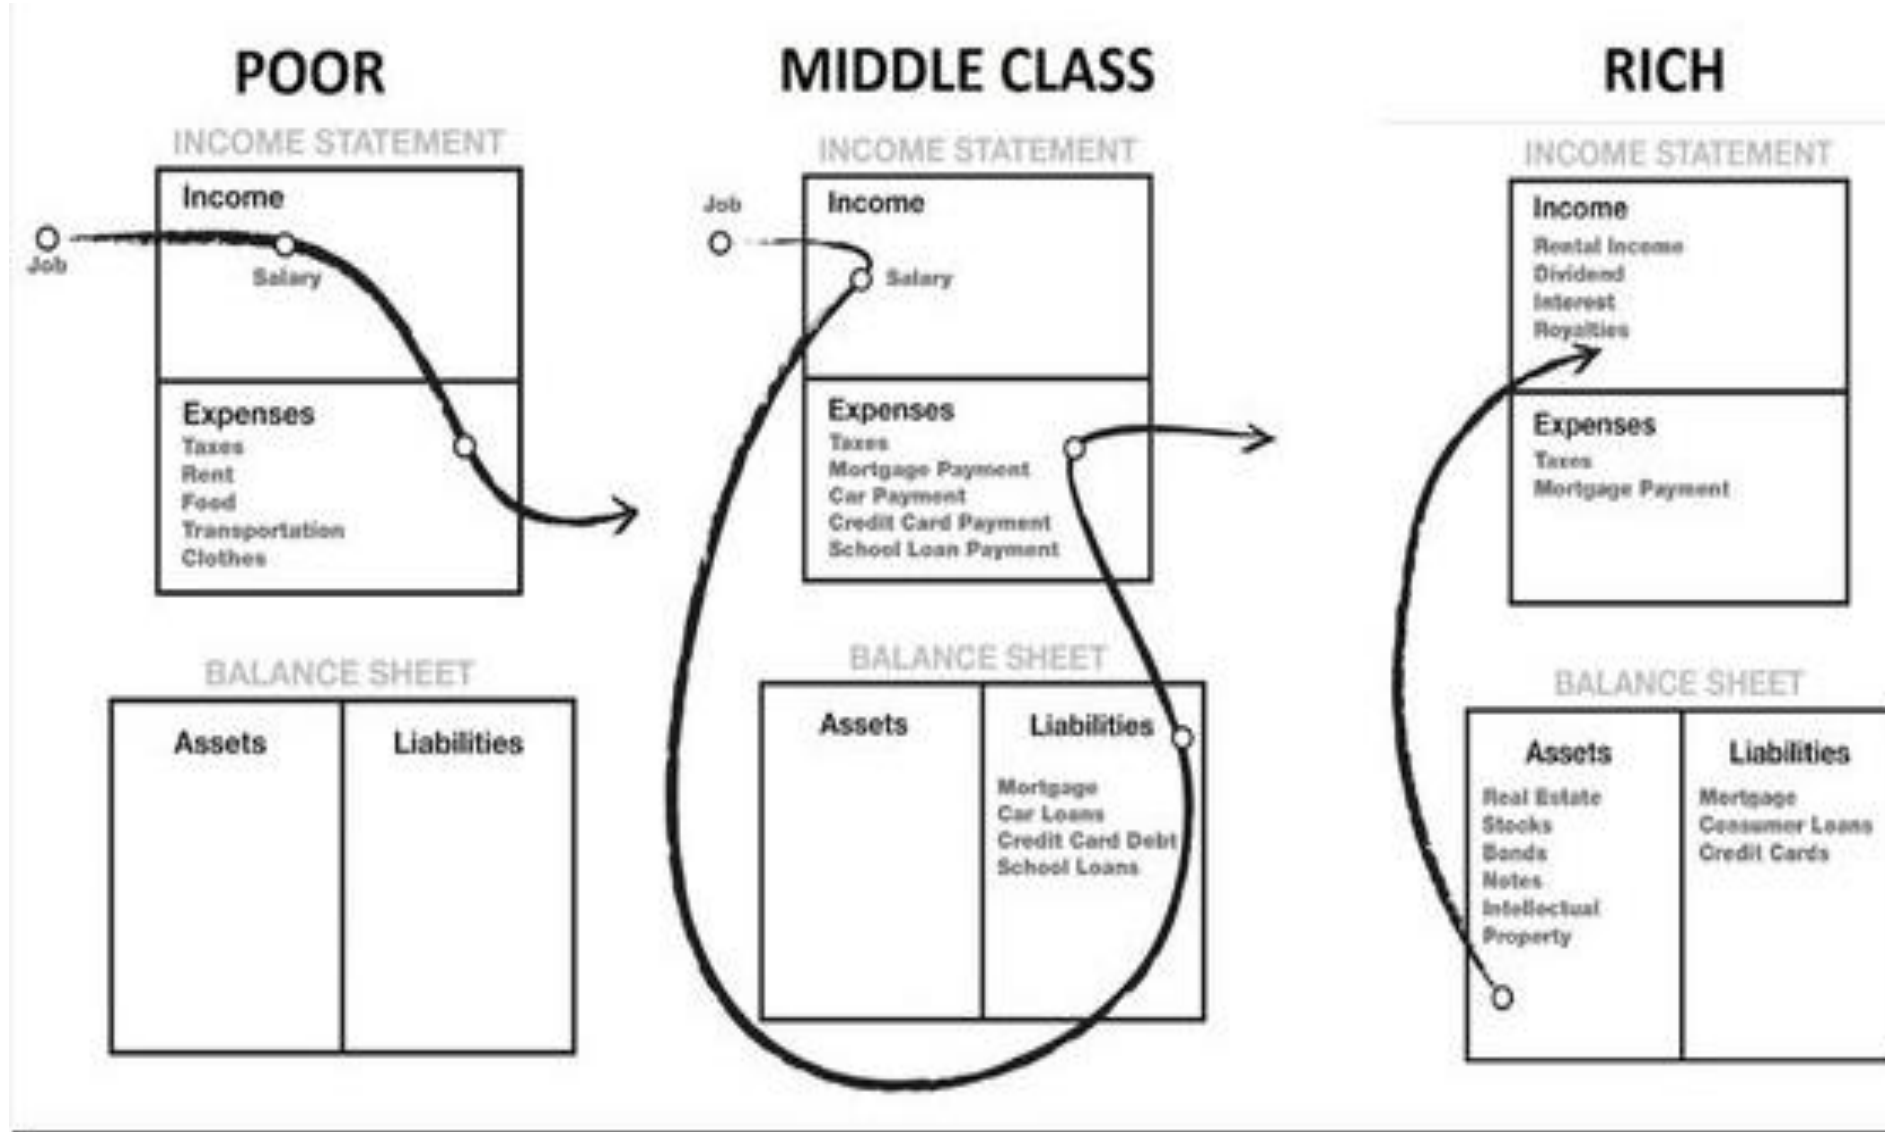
POOR

INCOME STATEMENT

Job

Income

Salary

Expenses
Taxes
Rent
Food
Transportation
Clothes

BALANCE SHEET

| Assets | Liabilities |
|---|---|

MIDDLE CLASS

INCOME STATEMENT

Job

Income

Salary

Expenses
Taxes
Mortgage Payment
Car Payment
Credit Card Payment
School Loan Payment

BALANCE SHEET

| Assets | Liabilities |
|---|---|
| | Mortgage<br>Car Loans<br>Credit Card Debt<br>School Loans |

RICH

INCOME STATEMENT

Income
Rental Income
Dividend
Interest
Royalties

Expenses
Taxes
Mortgage Payment

BALANCE SHEET

| Assets | Liabilities |
|---|---|
| Real Estate<br>Stocks<br>Bonds<br>Notes<br>Intellectual Property | Mortgage<br>Consumer Loans<br>Credit Cards |